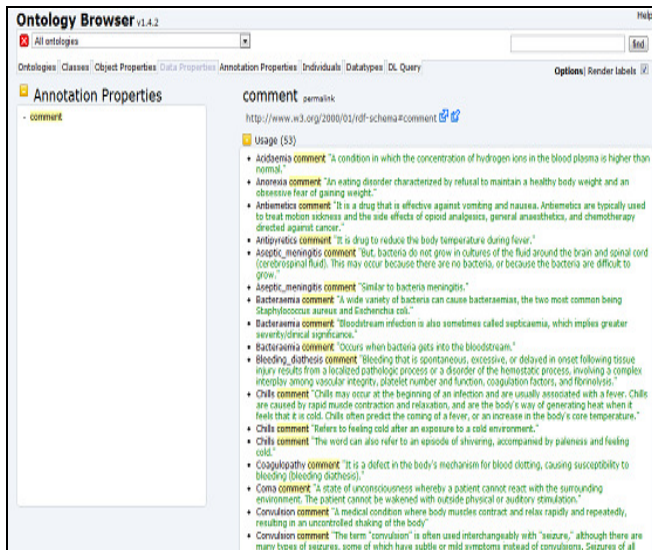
Ontology Browser v1.4.2

Help

All ontologies

find

Ontologies Classes Object Properties Data Properties Annotation Properties Individuals Datatypes DL Query

Options | Render labels

Annotation Properties

comment

comment permalink

http://www.w3.org/2000/01/rdf-schema#comment

Usage (53)

- Acidaemia comment "A condition in which the concentration of hydrogen ions in the blood plasma is higher than normal."
- Anorexia comment "An eating disorder characterized by refusal to maintain a healthy body weight and an obsessive fear of gaining weight."
- Antiemetics comment "It is a drug that is effective against vomiting and nausea. Antiemetics are typically used to treat motion sickness and the side effects of opioid analgesics, general anaesthetics, and chemotherapy directed against cancer."
- Antipyretics comment "It is drug to reduce the body temperature during fever."
- Aseptic_meningitis comment "But, bacteria do not grow in cultures of the fluid around the brain and spinal cord (cerebrospinal fluid). This may occur because there are no bacteria, or because the bacteria are difficult to grow."
- Aseptic_meningitis comment "Similar to bacteria meningitis."
- Bacteraemia comment "A wide variety of bacteria can cause bacteraemias, the two most common being Staphylococcus aureus and Escherichia coli."
- Bacteraemia comment "Bloodstream infection is also sometimes called septicaemia, which implies greater severity/clinical significance."
- Bacteraemia comment "Occurs when bacteria gets into the bloodstream."
- Bleeding_diathesis comment "Bleeding that is spontaneous, excessive, or delayed in onset following tissue injury results from a localized pathologic process or a disorder of the hemostatic process, involving a complex interplay among vascular integrity, platelet number and function, coagulation factors, and fibrinolysis."
- Chills comment "Chills may occur at the beginning of an infection and are usually associated with a fever. Chills are caused by rapid muscle contraction and relaxation, and are the body's way of generating heat when it feels that it is cold. Chills often predict the coming of a fever, or an increase in the body's core temperature."
- Chills comment "Refers to feeling cold after an exposure to a cold environment."
- Chills comment "The word can also refer to an episode of shivering, accompanied by paleness and feeling cold."
- Coagulopathy comment "It is a defect in the body's mechanism for blood clotting, causing susceptibility to bleeding (bleeding diathesis)."
- Coma comment "A state of unconsciousness whereby a patient cannot react with the surrounding environment. The patient cannot be wakened with outside physical or auditory stimulation."
- Convulsion comment "A medical condition where body muscles contract and relax rapidly and repeatedly, resulting in an uncontrolled shaking of the body"
- Convulsion comment "The term "convulsion" is often used interchangeably with "seizure," although there are many types of seizures, some of which have subtle or mild symptoms instead of convulsions. Seizures of all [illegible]